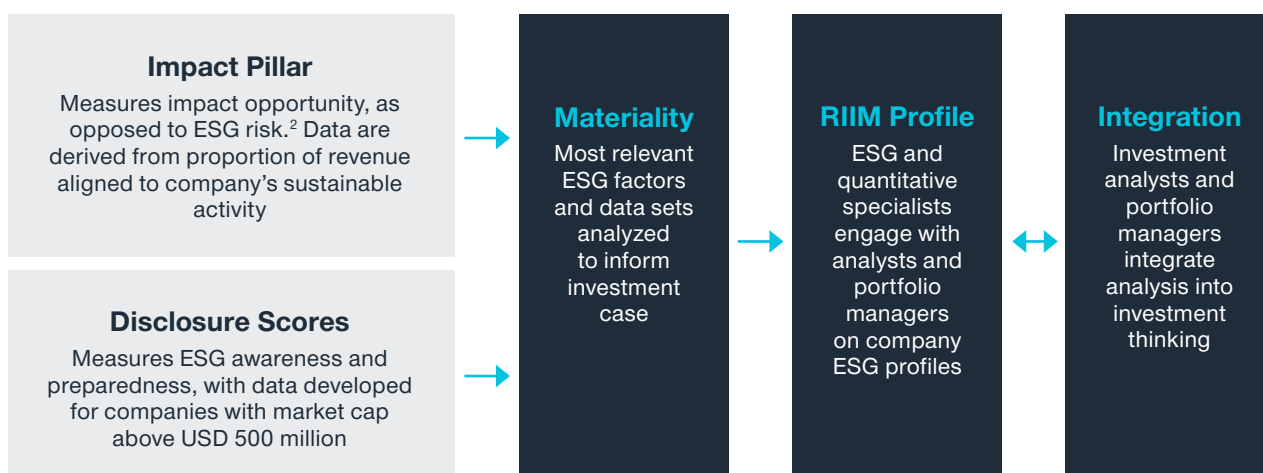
Impact Pillar
Measures impact opportunity, as opposed to ESG risk.$^2$ Data are derived from proportion of revenue aligned to company's sustainable activity

Disclosure Scores
Measures ESG awareness and preparedness, with data developed for companies with market cap above USD 500 million

Materiality
Most relevant ESG factors and data sets analyzed to inform investment case

RIIM Profile
ESG and quantitative specialists engage with analysts and portfolio managers on company ESG profiles

Integration
Investment analysts and portfolio managers integrate analysis into investment thinking